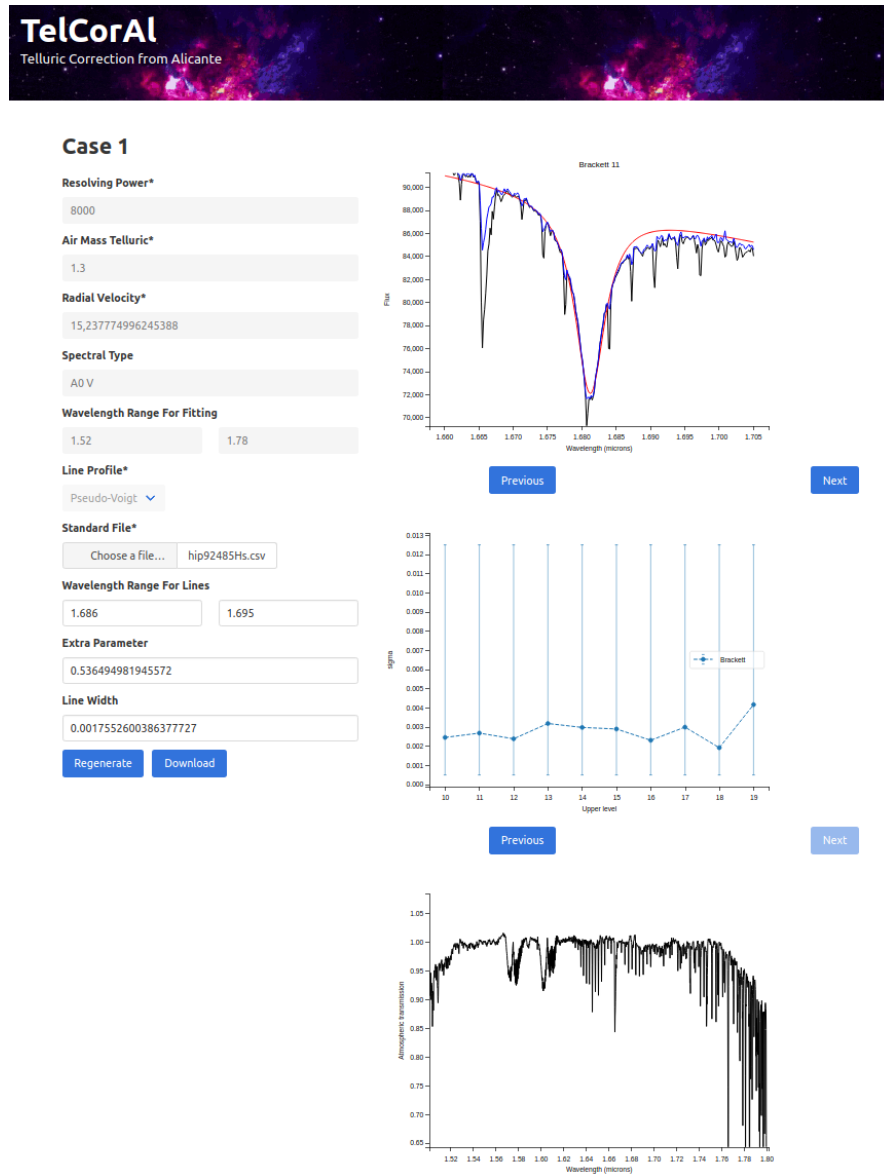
TelCorAl
Telluric Correction from Alicante

Case 1

Resolving Power*
8000

Air Mass Telluric*
1.3

Radial Velocity*
15,237774996245388

Spectral Type
A0 V

Wavelength Range For Fitting
1.52
1.78

Line Profile*
Pseudo-Voigt

Standard File*
Choose a file... hip92485Hs.csv

Wavelength Range For Lines
1.686
1.695

Extra Parameter
0.536494981945572

Line Width
0.0017552600386377727

Regenerate
Download

Brackett 11
Flux
90,000
88,000
86,000
84,000
82,000
80,000
78,000
76,000
74,000
72,000
70,000
1.660 1.665 1.670 1.675 1.680 1.685 1.690 1.695 1.700 1.705
Wavelength (microns)

Previous
Next

sigma
0.013
0.012
0.011
0.010
0.009
0.008
0.007
0.006
0.005
0.004
0.003
0.002
0.001
0.000
Brackett
10 11 12 13 14 15 16 17 18 19
Upper level

Previous
Next

Atmospheric transmission
1.05
1.00
0.95
0.90
0.85
0.80
0.75
0.70
0.65
1.52 1.54 1.56 1.58 1.60 1.62 1.64 1.66 1.68 1.70 1.72 1.74 1.76 1.78 1.80
Wavelength (microns)